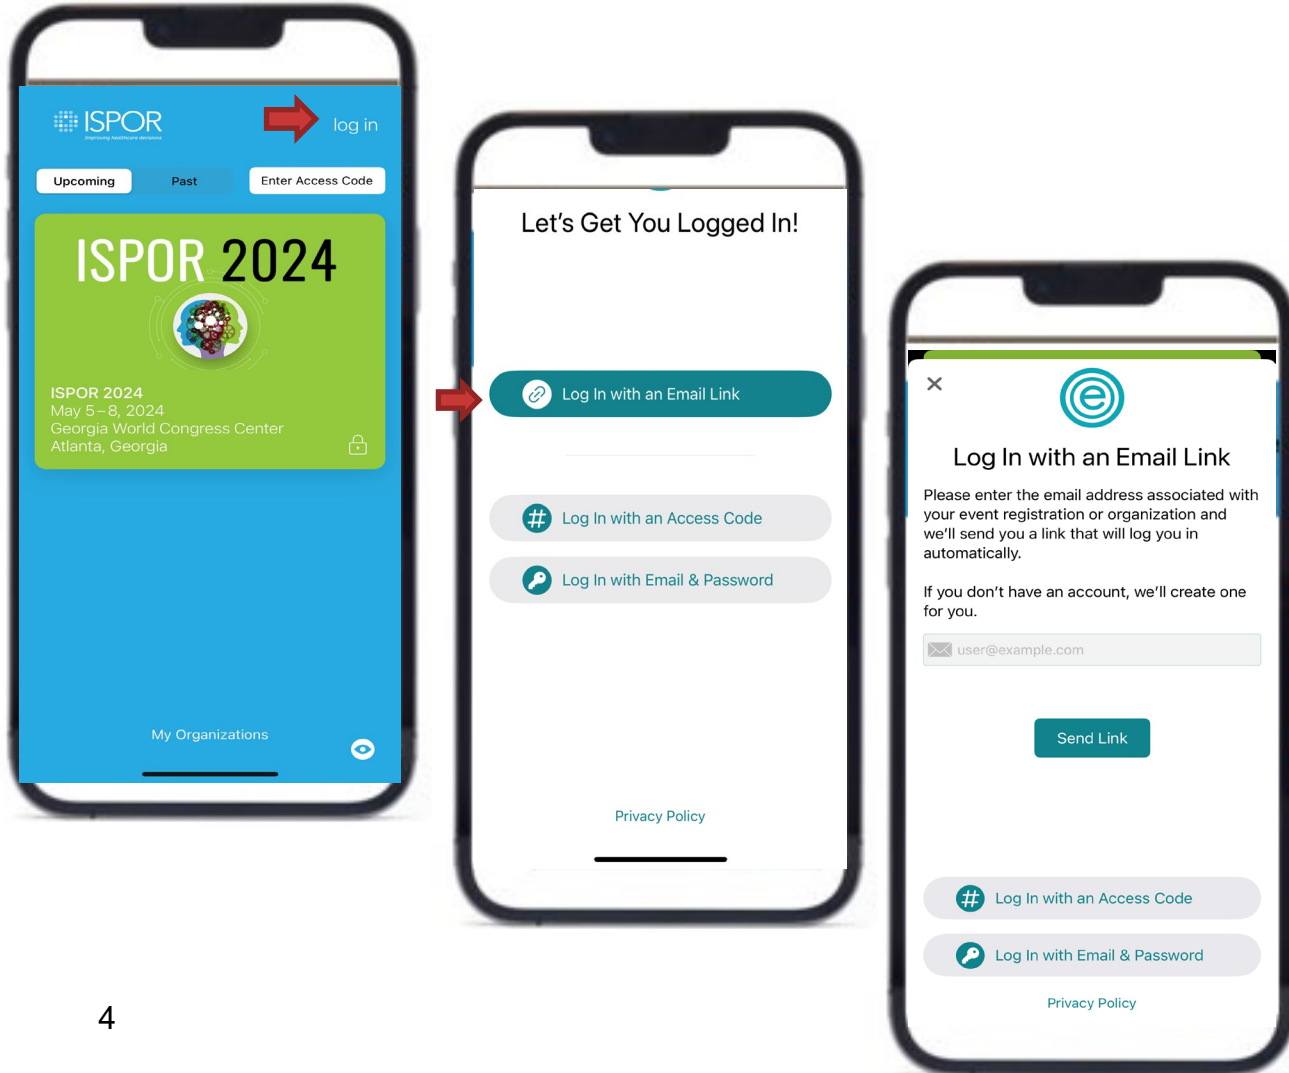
ISPOR
Improving healthcare decisions

log in

Upcoming
Past
Enter Access Code

ISPOR 2024

ISPOR 2024
May 5 – 8, 2024
Georgia World Congress Center
Atlanta, Georgia

My Organizations

Let's Get You Logged In!

Log In with an Email Link

Log In with an Access Code

Log In with Email & Password

Privacy Policy

×

Log In with an Email Link

Please enter the email address associated with your event registration or organization and we'll send you a link that will log you in automatically.

If you don't have an account, we'll create one for you.

user@example.com

Send Link

Log In with an Access Code

Log In with Email & Password

Privacy Policy

4